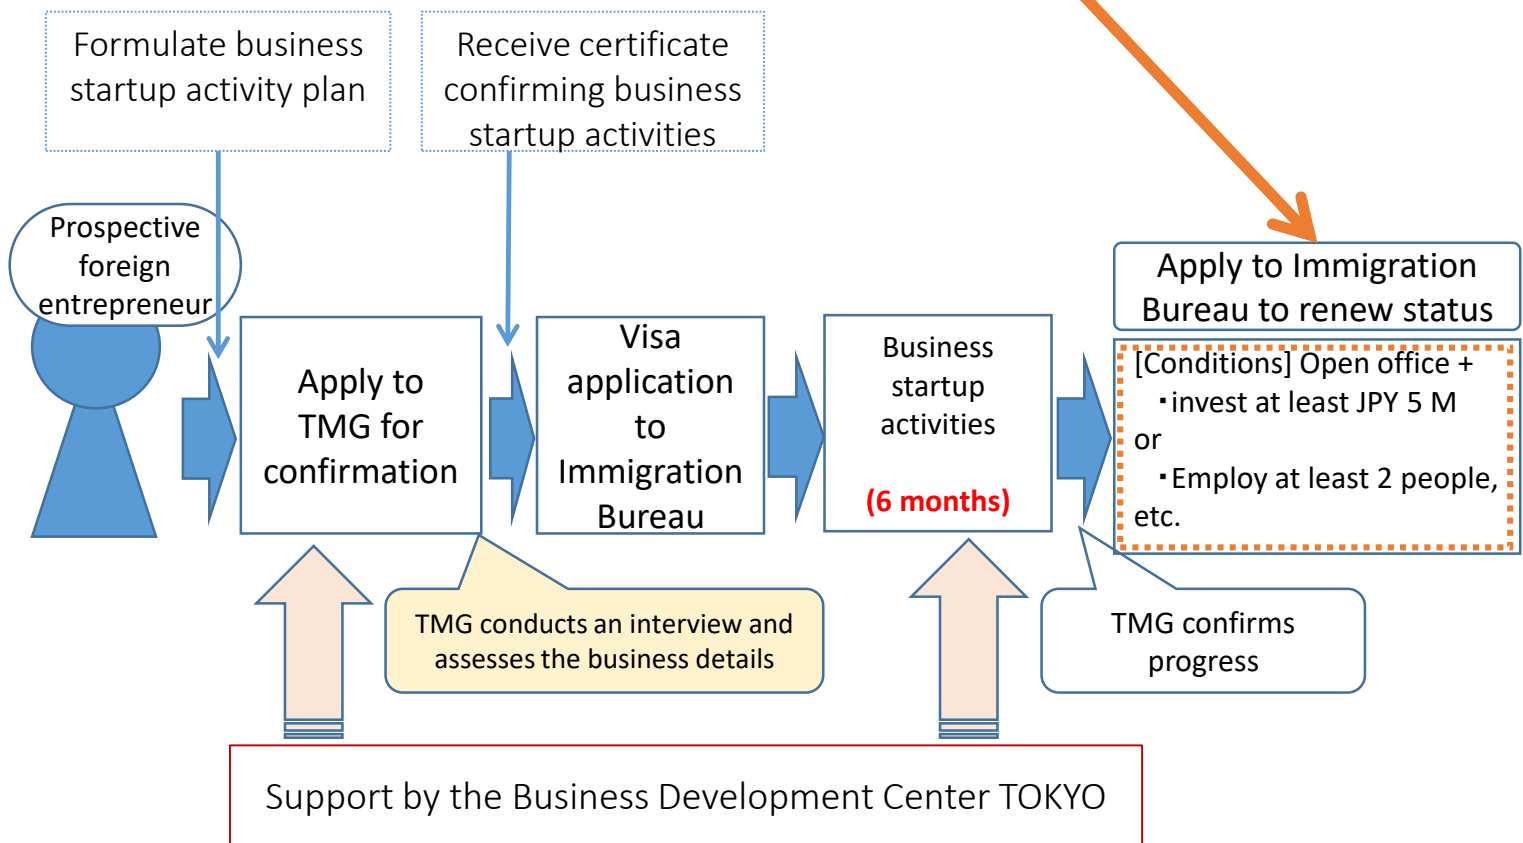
Formulate business startup activity plan

Receive certificate confirming business startup activities

Prospective foreign entrepreneur

Apply to TMG for confirmation

Visa application to Immigration Bureau

Business startup activities

(6 months)

Apply to Immigration Bureau to renew status

[Conditions] Open office +
・invest at least JPY 5 M
or
・Employ at least 2 people, etc.

TMG conducts an interview and assesses the business details

TMG confirms progress

Support by the Business Development Center TOKYO